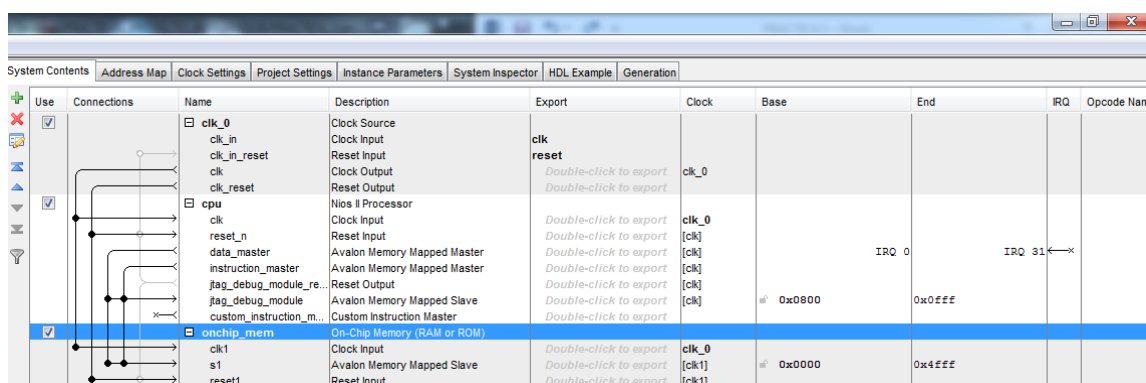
System Contents | Address Map | Clock Settings | Project Settings | Instance Parameters | System Inspector | HDL Example | Generation

| Use | Connections | Name | Description | Export | Clock | Base | End | IRQ | Opcode Nam |
|---|---|---|---|---|---|---|---|---|---|
| ☑ | | ⊟ clk_0 | Clock Source | | | | | | |
| | | clk_in | Clock Input | clk | | | | | |
| | | clk_in_reset | Reset Input | reset | | | | | |
| | | clk | Clock Output | Double-click to export | clk_0 | | | | |
| | | clk_reset | Reset Output | Double-click to export | | | | | |
| ☑ | | ⊟ cpu | Nios II Processor | | | | | | |
| | | clk | Clock Input | Double-click to export | clk_0 | | | | |
| | | reset_n | Reset Input | Double-click to export | [clk] | | | | |
| | | data_master | Avalon Memory Mapped Master | Double-click to export | [clk] | IRQ 0 | IRQ 31 | | |
| | | instruction_master | Avalon Memory Mapped Master | Double-click to export | [clk] | | | | |
| | | jtag_debug_module_re... | Reset Output | Double-click to export | [clk] | | | | |
| | | jtag_debug_module | Avalon Memory Mapped Slave | Double-click to export | [clk] | 0x0800 | 0x0fff | | |
| | | custom_instruction_m... | Custom Instruction Master | Double-click to export | | | | | |
| ☑ | | ⊟ onchip_mem | On-Chip Memory (RAM or ROM) | | | | | | |
| | | clk1 | Clock Input | Double-click to export | clk_0 | | | | |
| | | s1 | Avalon Memory Mapped Slave | Double-click to export | [clk1] | 0x0000 | 0x4fff | | |
| | | reset1 | Reset Input | Double-click to export | [clk1] | | | | |